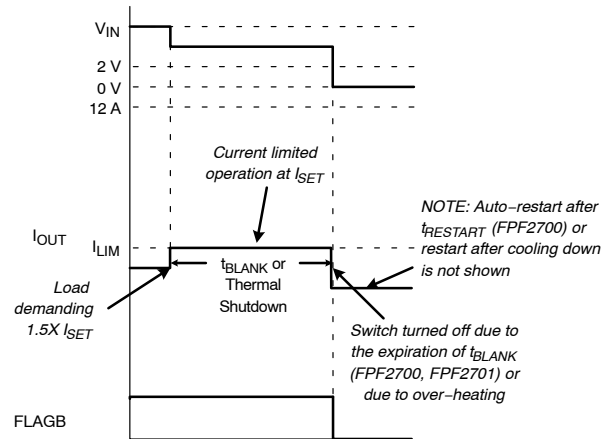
$V_{IN}$

2 V

0 V

12 A

Current limited operation at $I_{SET}$

NOTE: Auto−restart after $t_{RESTART}$ (FPF2700) or restart after cooling down is not shown

$I_{OUT}$

$I_{LIM}$

$t_{BLANK}$ or Thermal Shutdown

Load demanding 1.5X $I_{SET}$

Switch turned off due to the expiration of $t_{BLANK}$ (FPF2700, FPF2701) or due to over−heating

FLAGB